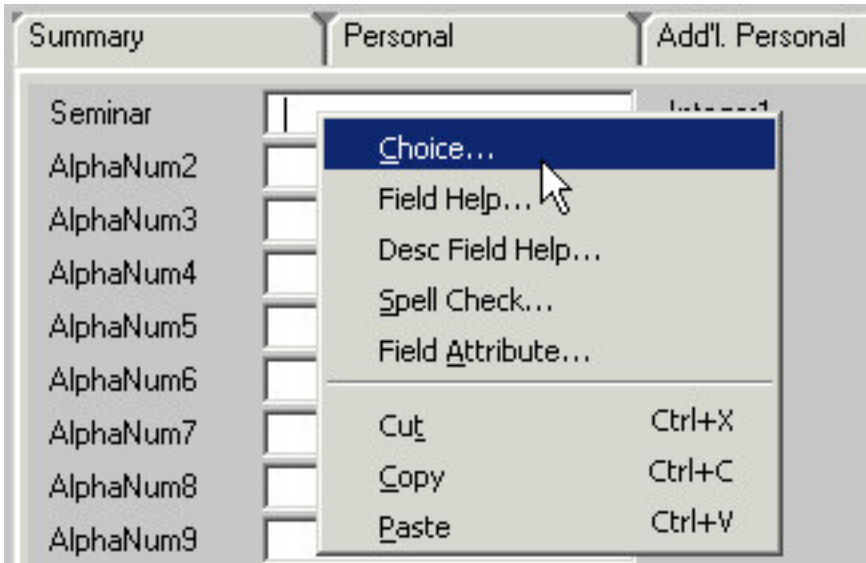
Summary
Personal
Add'l. Personal

Seminar
AlphaNum2
AlphaNum3
AlphaNum4
AlphaNum5
AlphaNum6
AlphaNum7
AlphaNum8
AlphaNum9

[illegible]

Choice...
Field Help...
Desc Field Help...
Spell Check...
Field Attribute...
Cut Ctrl+X
Copy Ctrl+C
Paste Ctrl+V